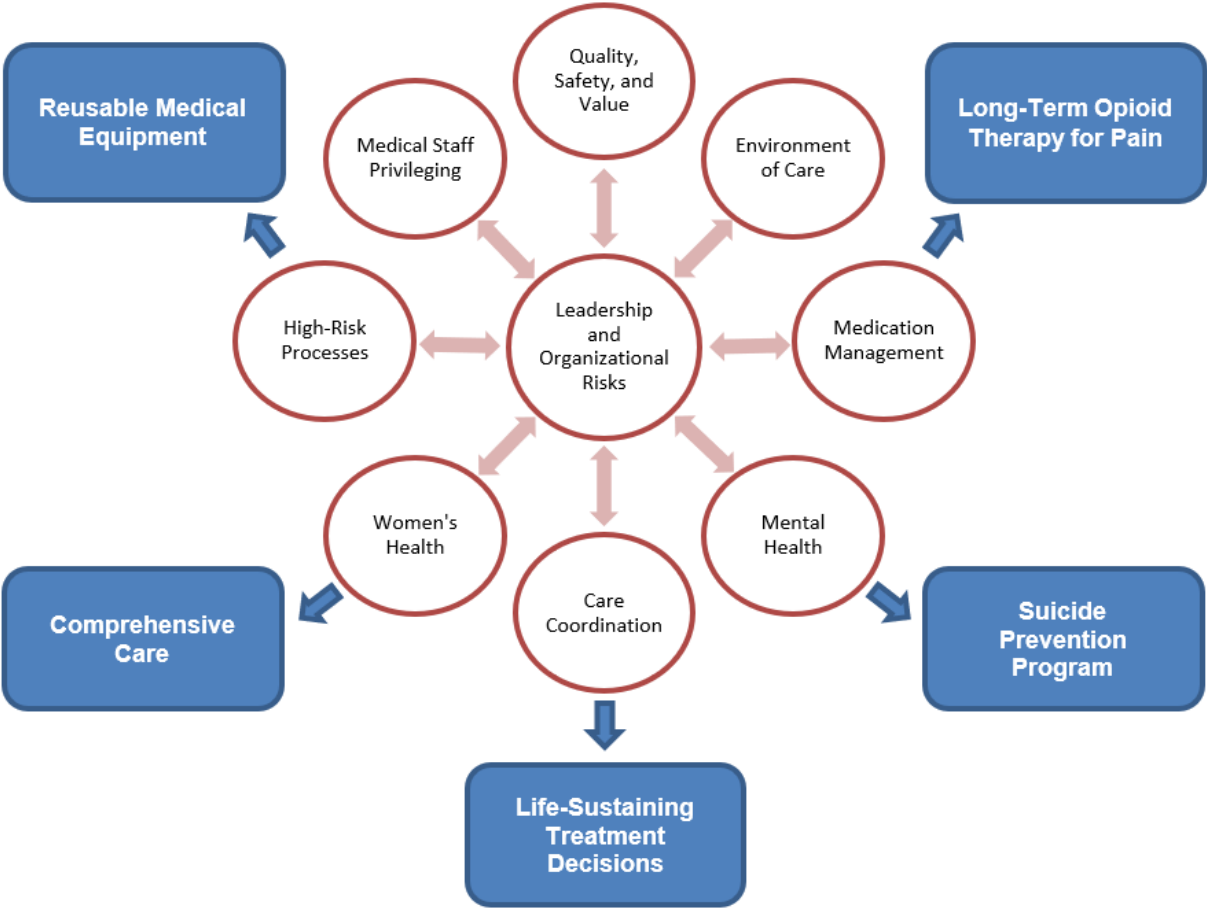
Reusable Medical Equipment

Quality, Safety, and Value

Long-Term Opioid Therapy for Pain

Medical Staff Privileging

Environment of Care

High-Risk Processes

Leadership and Organizational Risks

Medication Management

Women's Health

Mental Health

Care Coordination

Comprehensive Care

Suicide Prevention Program

Life-Sustaining Treatment Decisions